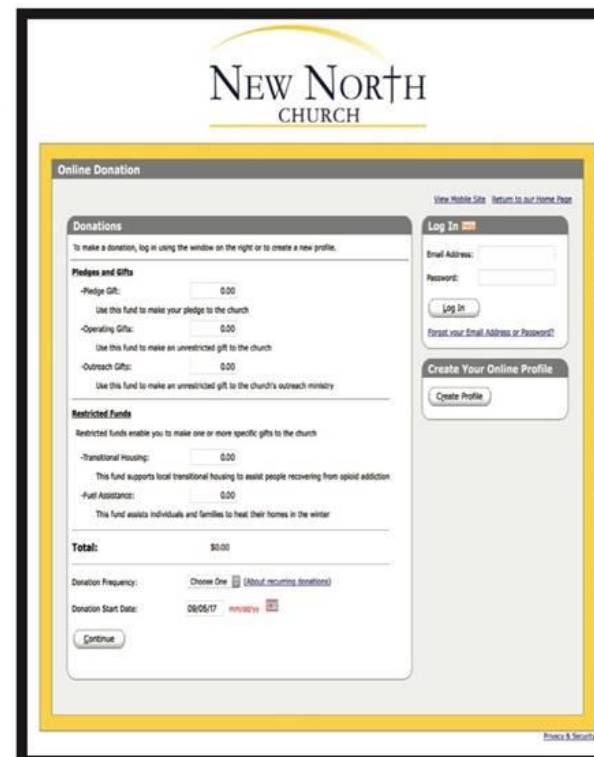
NEW NORTH
CHURCH

Online Donation

View Mobile Site Return to our Home Page

Donations

To make a donation, log in using the window on the right or to create a new profile.

Pledges and Gifts

-Pledge Gift: 0.00

Use this fund to make your pledge to the church

-Operating Gifts: 0.00

Use this fund to make an unrestricted gift to the church

-Outreach Gifts: 0.00

Use this fund to make an unrestricted gift to the church's outreach ministry

Restricted Funds

Restricted funds enable you to make one or more specific gifts to the church

-Transitional Housing: 0.00

This fund supports local transitional housing to assist people recovering from opioid addiction

-Fuel Assistance: 0.00

This fund assists individuals and families to heat their homes in the winter

Total: $0.00

Donation Frequency: Choose One (About recurring donations)

Donation Start Date: 09/05/17 mm/dd/yy

Continue

Log In

Email Address:

Password:

Log In

Forgot your Email Address or Password?

Create Your Online Profile

Create Profile

Privacy & Securit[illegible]